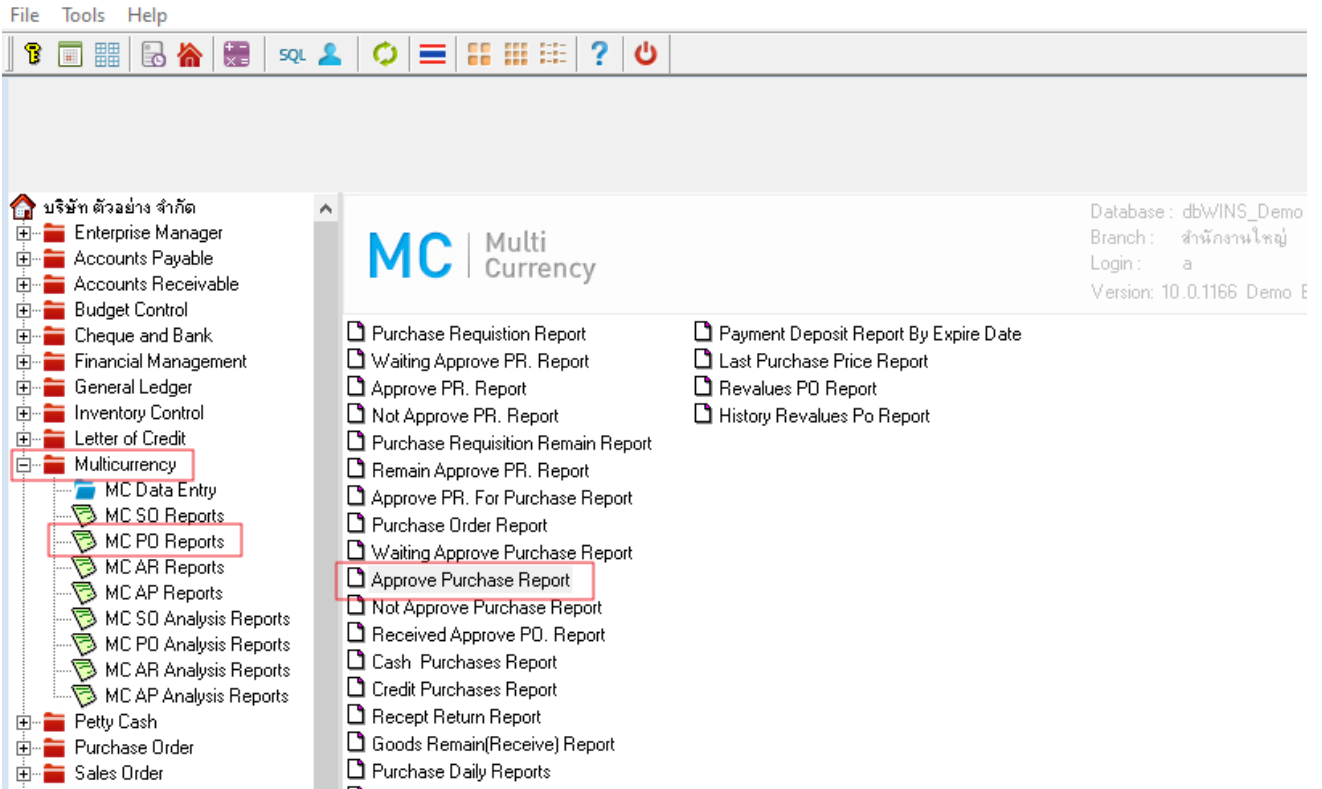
File Tools Help

SQL

บริษัท ตัวอย่าง จำกัด
Enterprise Manager
Accounts Payable
Accounts Receivable
Budget Control
Cheque and Bank
Financial Management
General Ledger
Inventory Control
Letter of Credit
Multicurrency
MC Data Entry
MC SO Reports
MC PO Reports
MC AR Reports
MC AP Reports
MC SO Analysis Reports
MC PO Analysis Reports
MC AR Analysis Reports
MC AP Analysis Reports
Petty Cash
Purchase Order
Sales Order

MC Multi Currency

Database : dbWINS_Demo
Branch : สำนักงานใหญ่
Login : a
Version: 10.0.1166 Demo E

Purchase Requistion Report
Waiting Approve PR. Report
Approve PR. Report
Not Approve PR. Report
Purchase Requisition Remain Report
Remain Approve PR. Report
Approve PR. For Purchase Report
Purchase Order Report
Waiting Approve Purchase Report
Approve Purchase Report
Not Approve Purchase Report
Received Approve PO. Report
Cash Purchases Report
Credit Purchases Report
Recept Return Report
Goods Remain(Receive) Report
Purchase Daily Reports

Payment Deposit Report By Expire Date
Last Purchase Price Report
Revalues PO Report
History Revalues Po Report